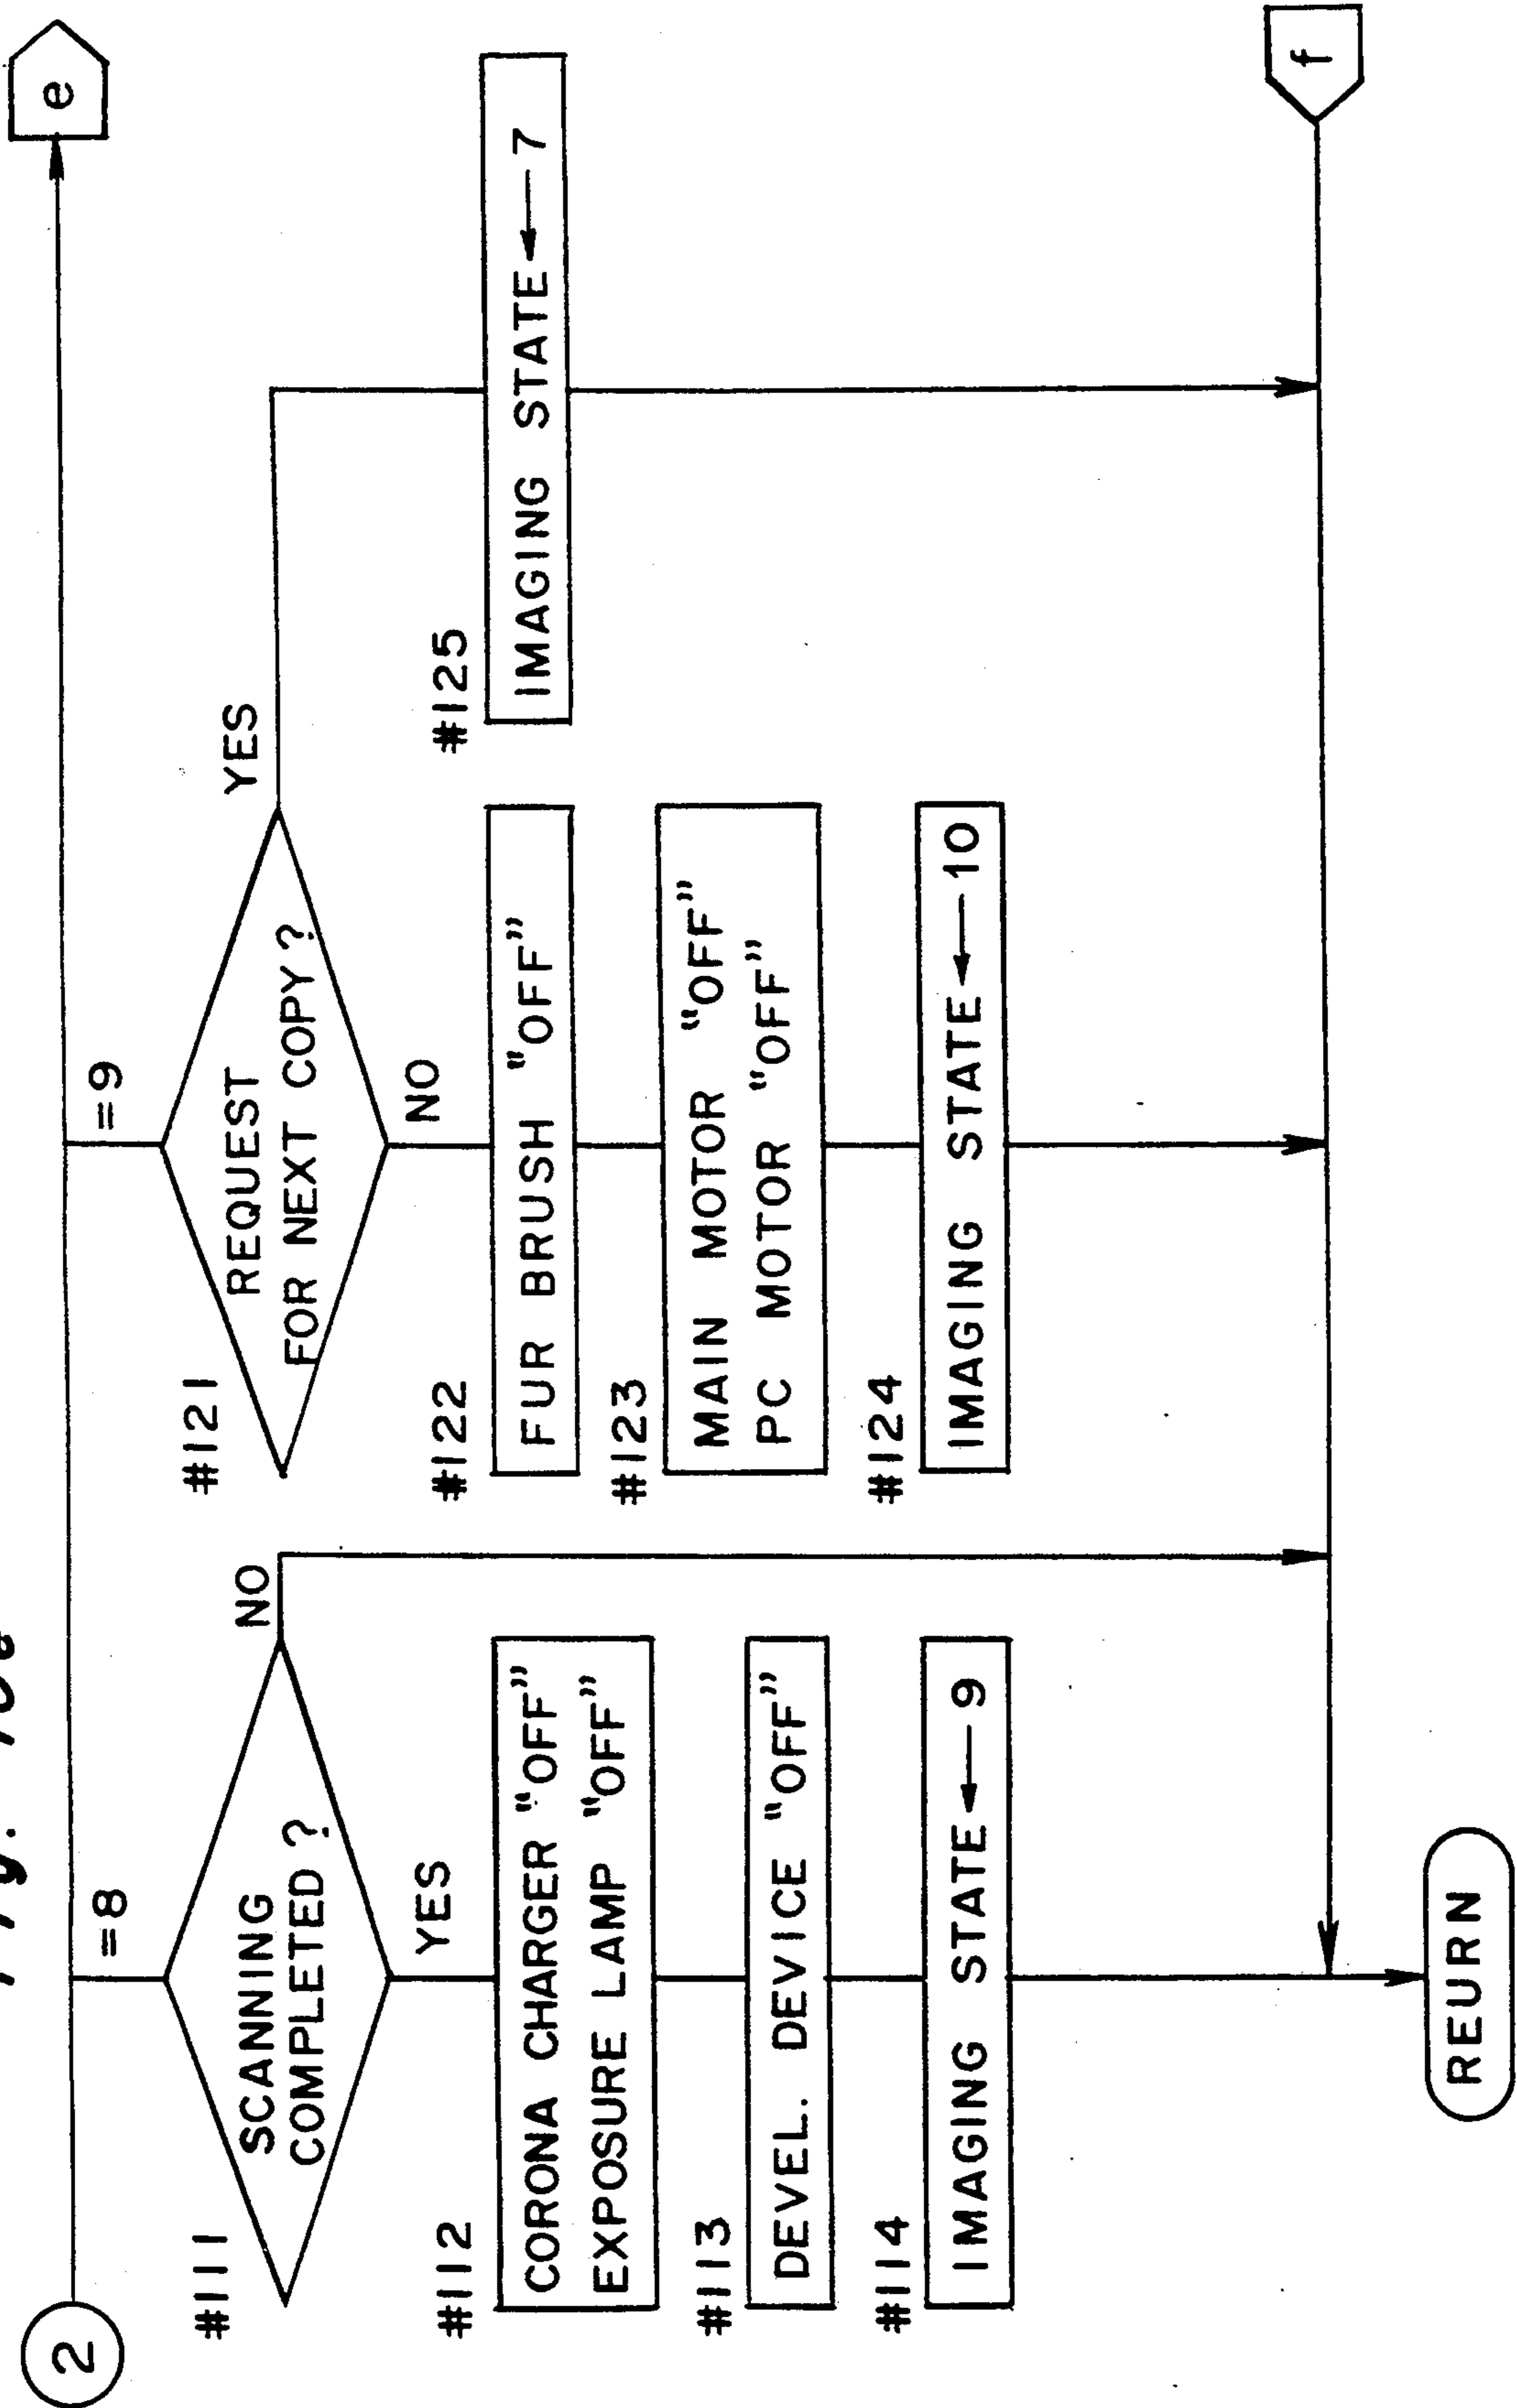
Fig. 10c

2

=8

#111
SCANNING COMPLETED ?

NO

YES

#112
CORONA CHARGER "OFF"
EXPOSURE LAMP "OFF"

#113
DEVEL. DEVICE "OFF"

#114
IMAGING STATE ← 9

=9

#121
REQUEST FOR NEXT COPY?

YES

NO

#122
FUR BRUSH "OFF"

#123
MAIN MOTOR "OFF"
PC MOTOR "OFF"

#124
IMAGING STATE ← 10

#125
IMAGING STATE ← 7

e

f

REURN